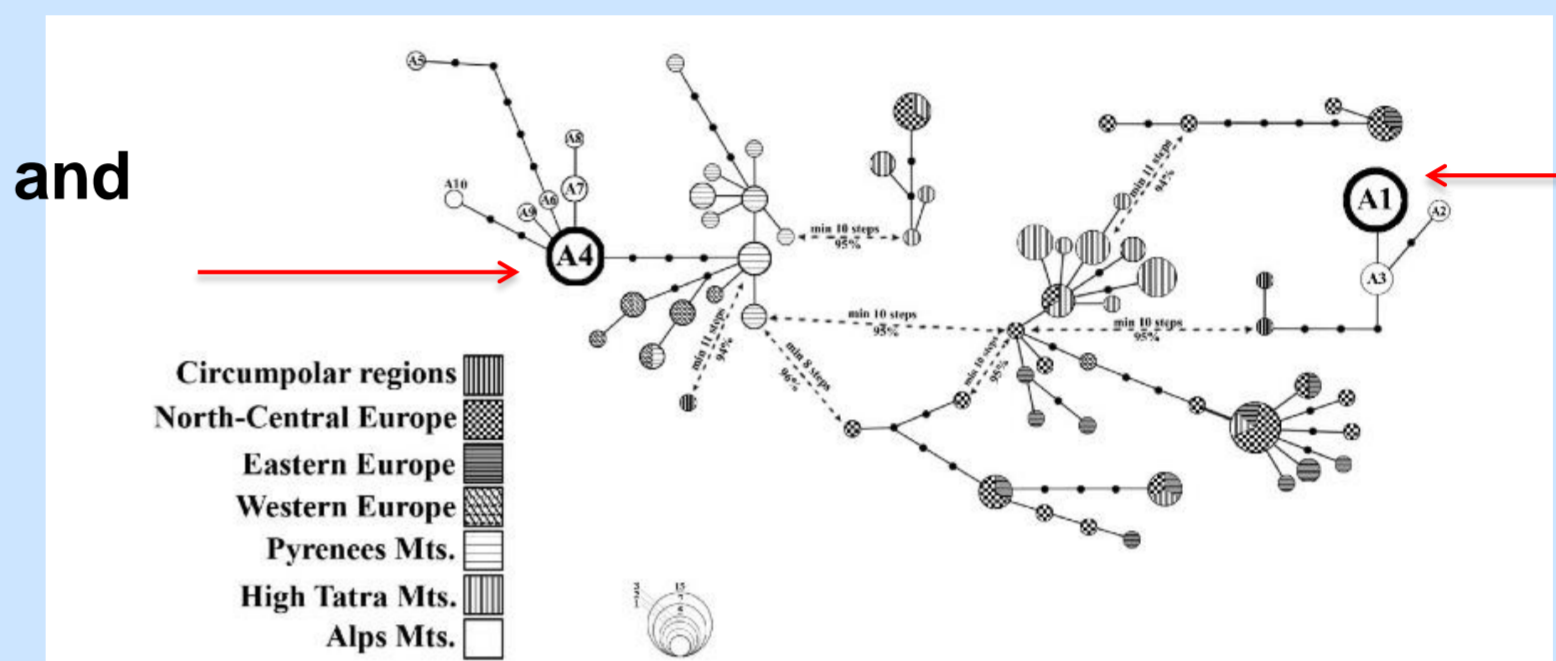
and

A5

A8

A7

A10

A9

A6

A4

min 10 steps
95%

min 11 steps
94%

min 8 steps
96%

min 10 steps
95%

min 11 steps
94%

min 10 steps
95%

min 10 steps
95%

A1

A2

A3

Circumpolar regions
North-Central Europe
Eastern Europe
Western Europe
Pyrenees Mts.
High Tatra Mts.
Alps Mts.

15
7
4
3
2
1